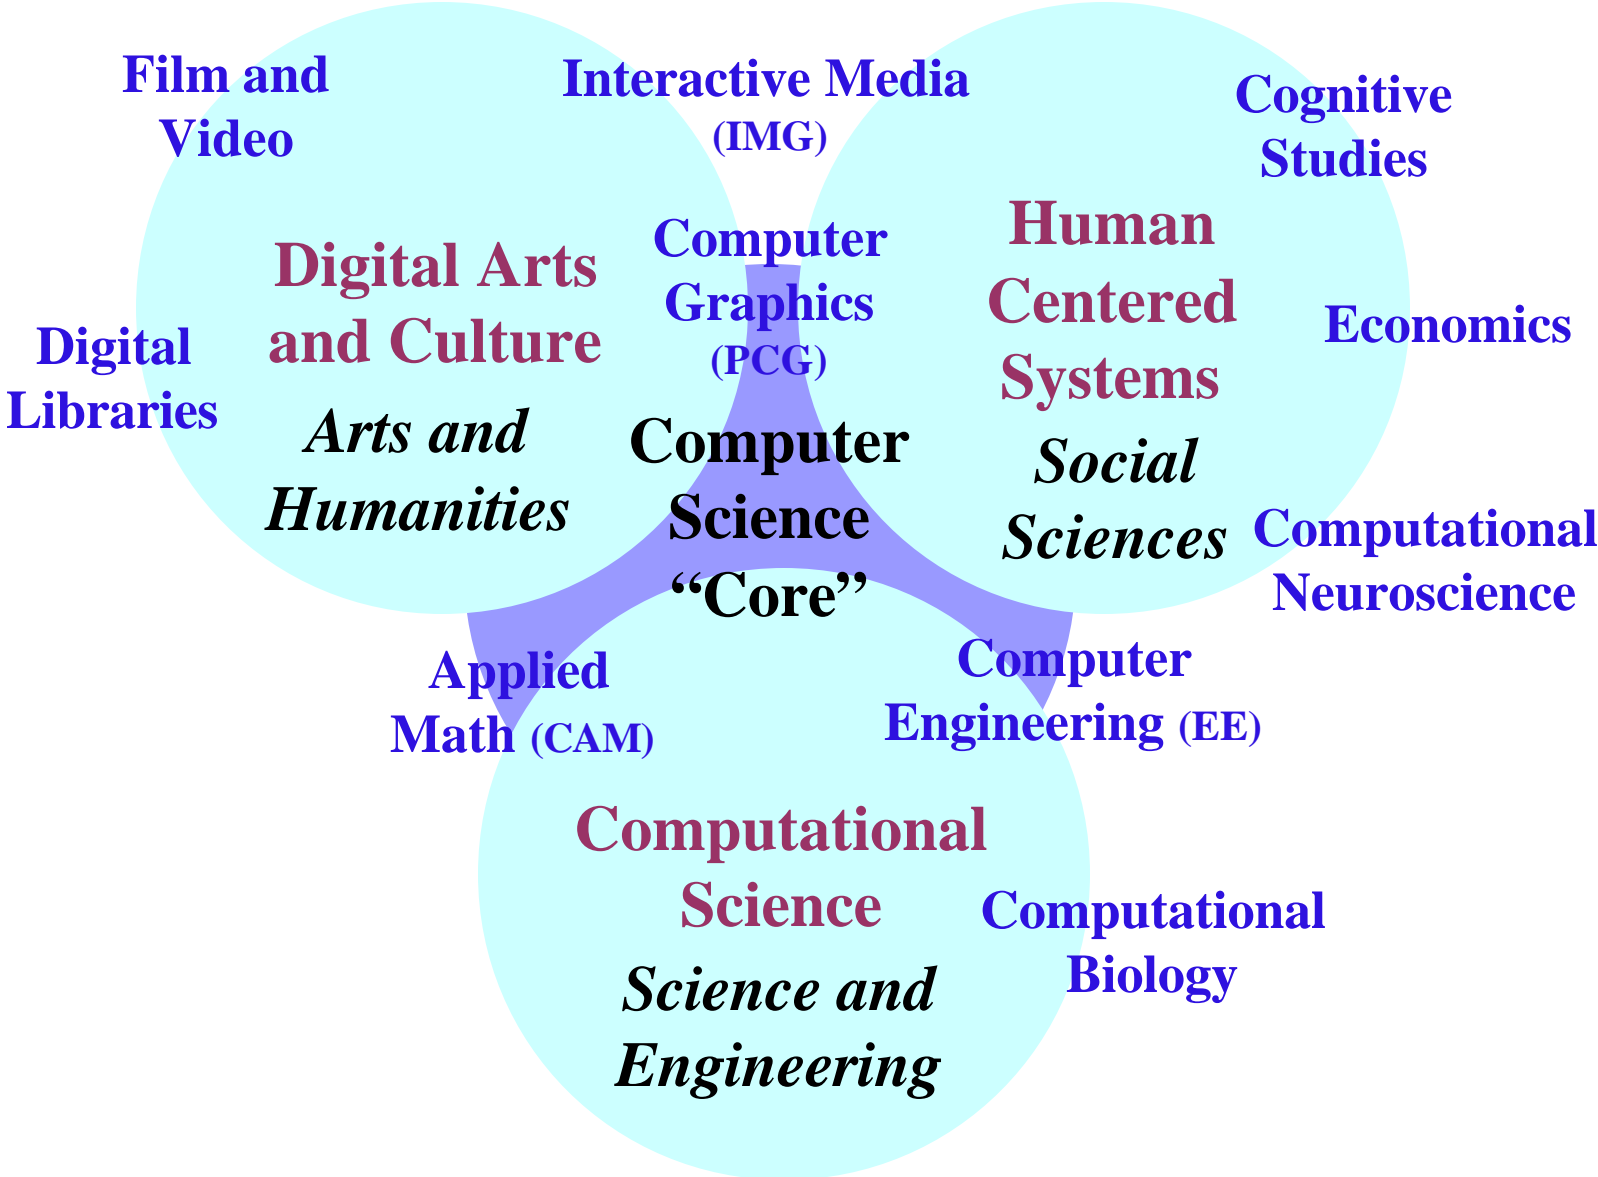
Film and Video

Interactive Media (IMG)

Cognitive Studies

Digital Arts and Culture

Arts and Humanities

Computer Graphics (PCG)

Human Centered Systems

Social Sciences

Economics

Digital Libraries

Computer Science "Core"

Computational Neuroscience

Applied Math (CAM)

Computer Engineering (EE)

Computational Science

Science and Engineering

Computational Biology